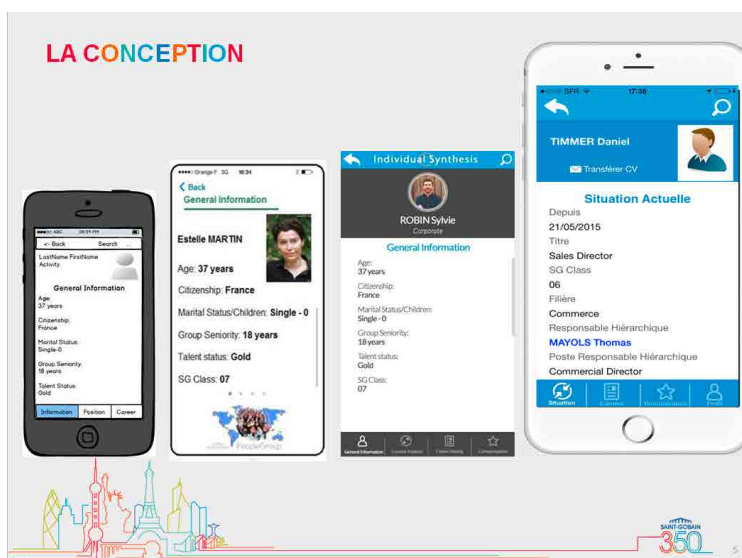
LA CONCEPTION

ABC 09:01 PM
<- Back Search
LastName FirstName
Activity
General Information
Age:
37 years
Citizenship:
France
Marital Status:
Single-0
Group Seniority:
18 years
Talent Status:
Gold
Information Position Career

Orange F 3G 16:34
< Back
General Information
Estelle MARTIN
Age: 37 years
Citizenship: France
Marital Status/Children: Single - 0
Group Seniority: 18 years
Talent status: Gold
SG Class: 07
PeopleGroup

Individual Synthesis
ROBIN Sylvie
Corporate
General Information
Age:
37 years
Citizenship:
France
Marital Status/Children:
Single - 0
Group Seniority:
18 years
Talent status:
Gold
SG Class:
07
General Information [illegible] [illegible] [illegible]

SFR 17:38
TIMMER Daniel
Transférer CV
Situation Actuelle
Depuis
21/05/2015
Titre
Sales Director
SG Class
06
Filière
Commerce
Responsable Hiérarchique
MAYOLS Thomas
Poste Responsable Hiérarchique
Commercial Director
Situation Carrière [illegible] Profil

SAINT-GOBAIN
350
5